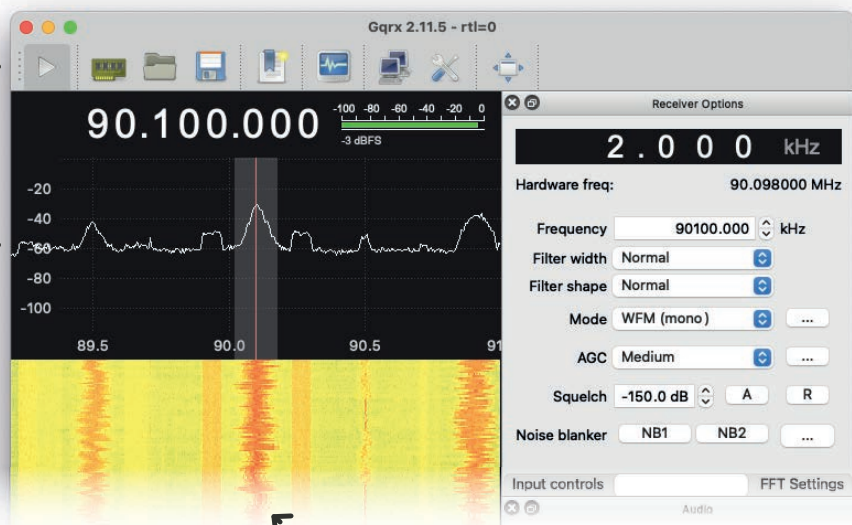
Gqrx 2.11.5 - rtl=0

90.100.000

-100 -80 -60 -40 -20 0

-3 dBFS

-20
-40
-60
-80
-100

89.5
90.0
90.5
91

Receiver Options

2.000 kHz

Hardware freq: 90.098000 MHz

Frequency 90100.000 kHz

Filter width Normal

Filter shape Normal

Mode WFM (mono) ...

AGC Medium ...

Squelch -150.0 dB A R

Noise blanker NB1 NB2 ...

Input controls FFT Settings

Audio